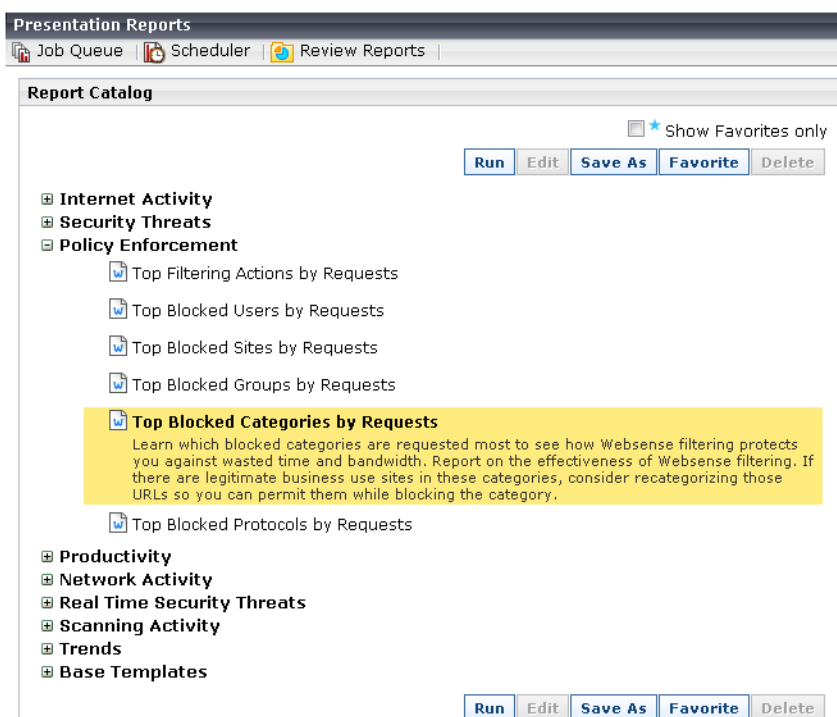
Presentation Reports

Job Queue | Scheduler | Review Reports |

Report Catalog

Show Favorites only

Run | Edit | Save As | Favorite | Delete

⊞ Internet Activity
⊞ Security Threats
⊟ Policy Enforcement

Top Filtering Actions by Requests

Top Blocked Users by Requests

Top Blocked Sites by Requests

Top Blocked Groups by Requests

Top Blocked Categories by Requests

Learn which blocked categories are requested most to see how Websense filtering protects you against wasted time and bandwidth. Report on the effectiveness of Websense filtering. If there are legitimate business use sites in these categories, consider recategorizing those URLs so you can permit them while blocking the category.

Top Blocked Protocols by Requests

⊞ Productivity
⊞ Network Activity
⊞ Real Time Security Threats
⊞ Scanning Activity
⊞ Trends
⊞ Base Templates

Run | Edit | Save As | Favorite | Delete